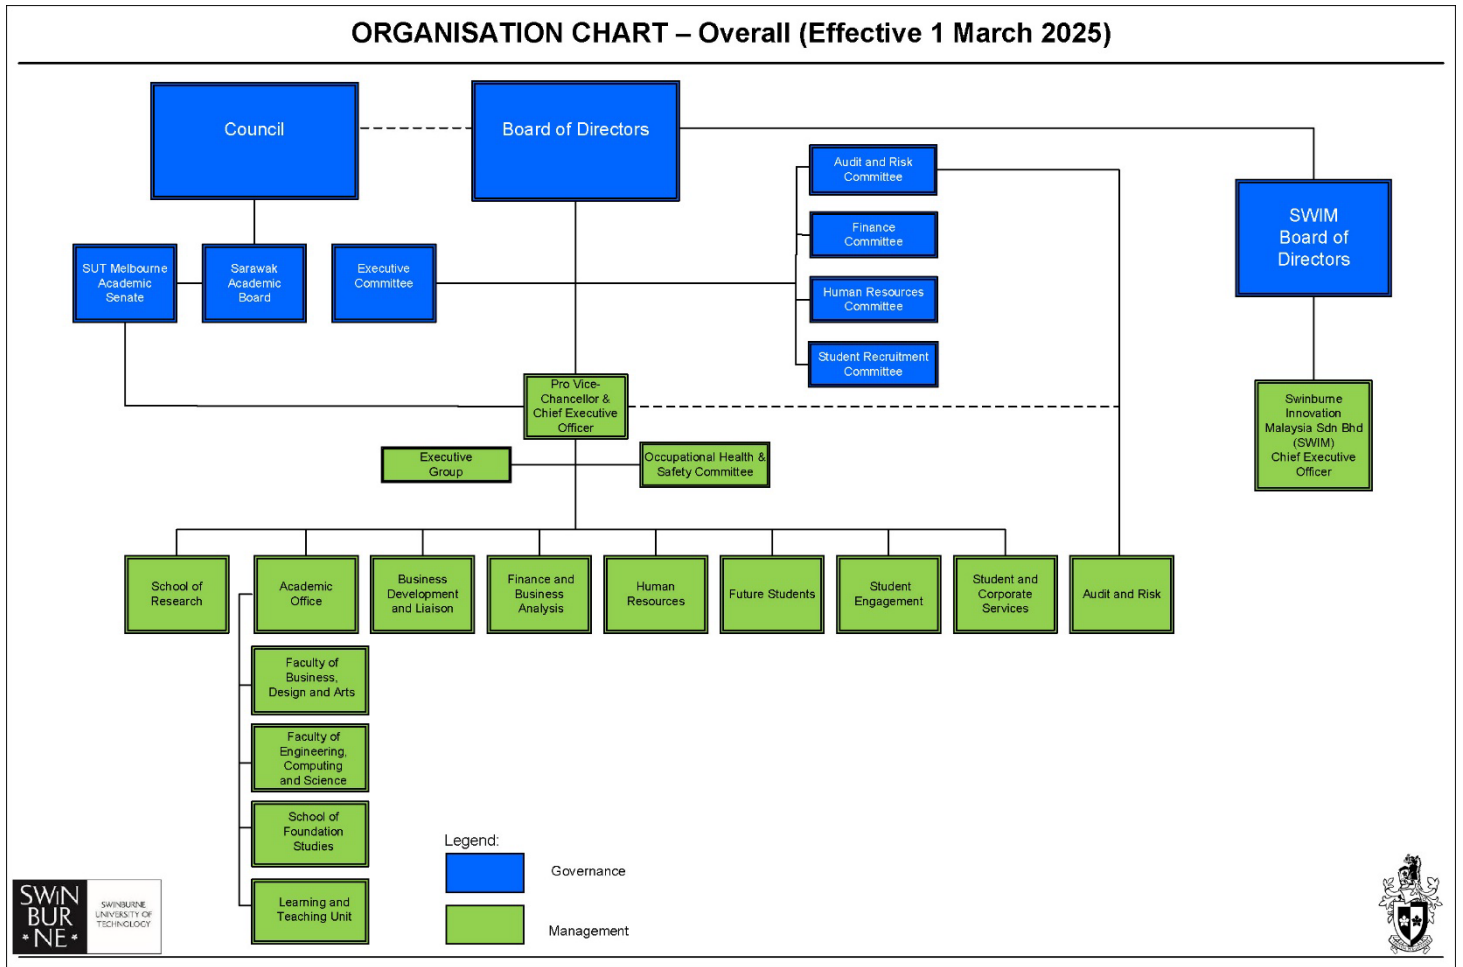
ORGANISATION CHART – Overall (Effective 1 March 2025)

Council

Board of Directors

Audit and Risk Committee

Finance Committee

Human Resources Committee

Student Recruitment Committee

SWIM Board of Directors

SUT Melbourne Academic Senate

Sarawak Academic Board

Executive Committee

Pro Vice-Chancellor & Chief Executive Officer

Swinburne Innovation Malaysia Sdn Bhd (SWIM) Chief Executive Officer

Executive Group

Occupational Health & Safety Committee

School of Research

Academic Office

Business Development and Liaison

Finance and Business Analysis

Human Resources

Future Students

Student Engagement

Student and Corporate Services

Audit and Risk

Faculty of Business, Design and Arts

Faculty of Engineering, Computing and Science

School of Foundation Studies

Learning and Teaching Unit

Legend:

Governance

Management

SWIN BUR *NE*

SWINBURNE UNIVERSITY OF TECHNOLOGY